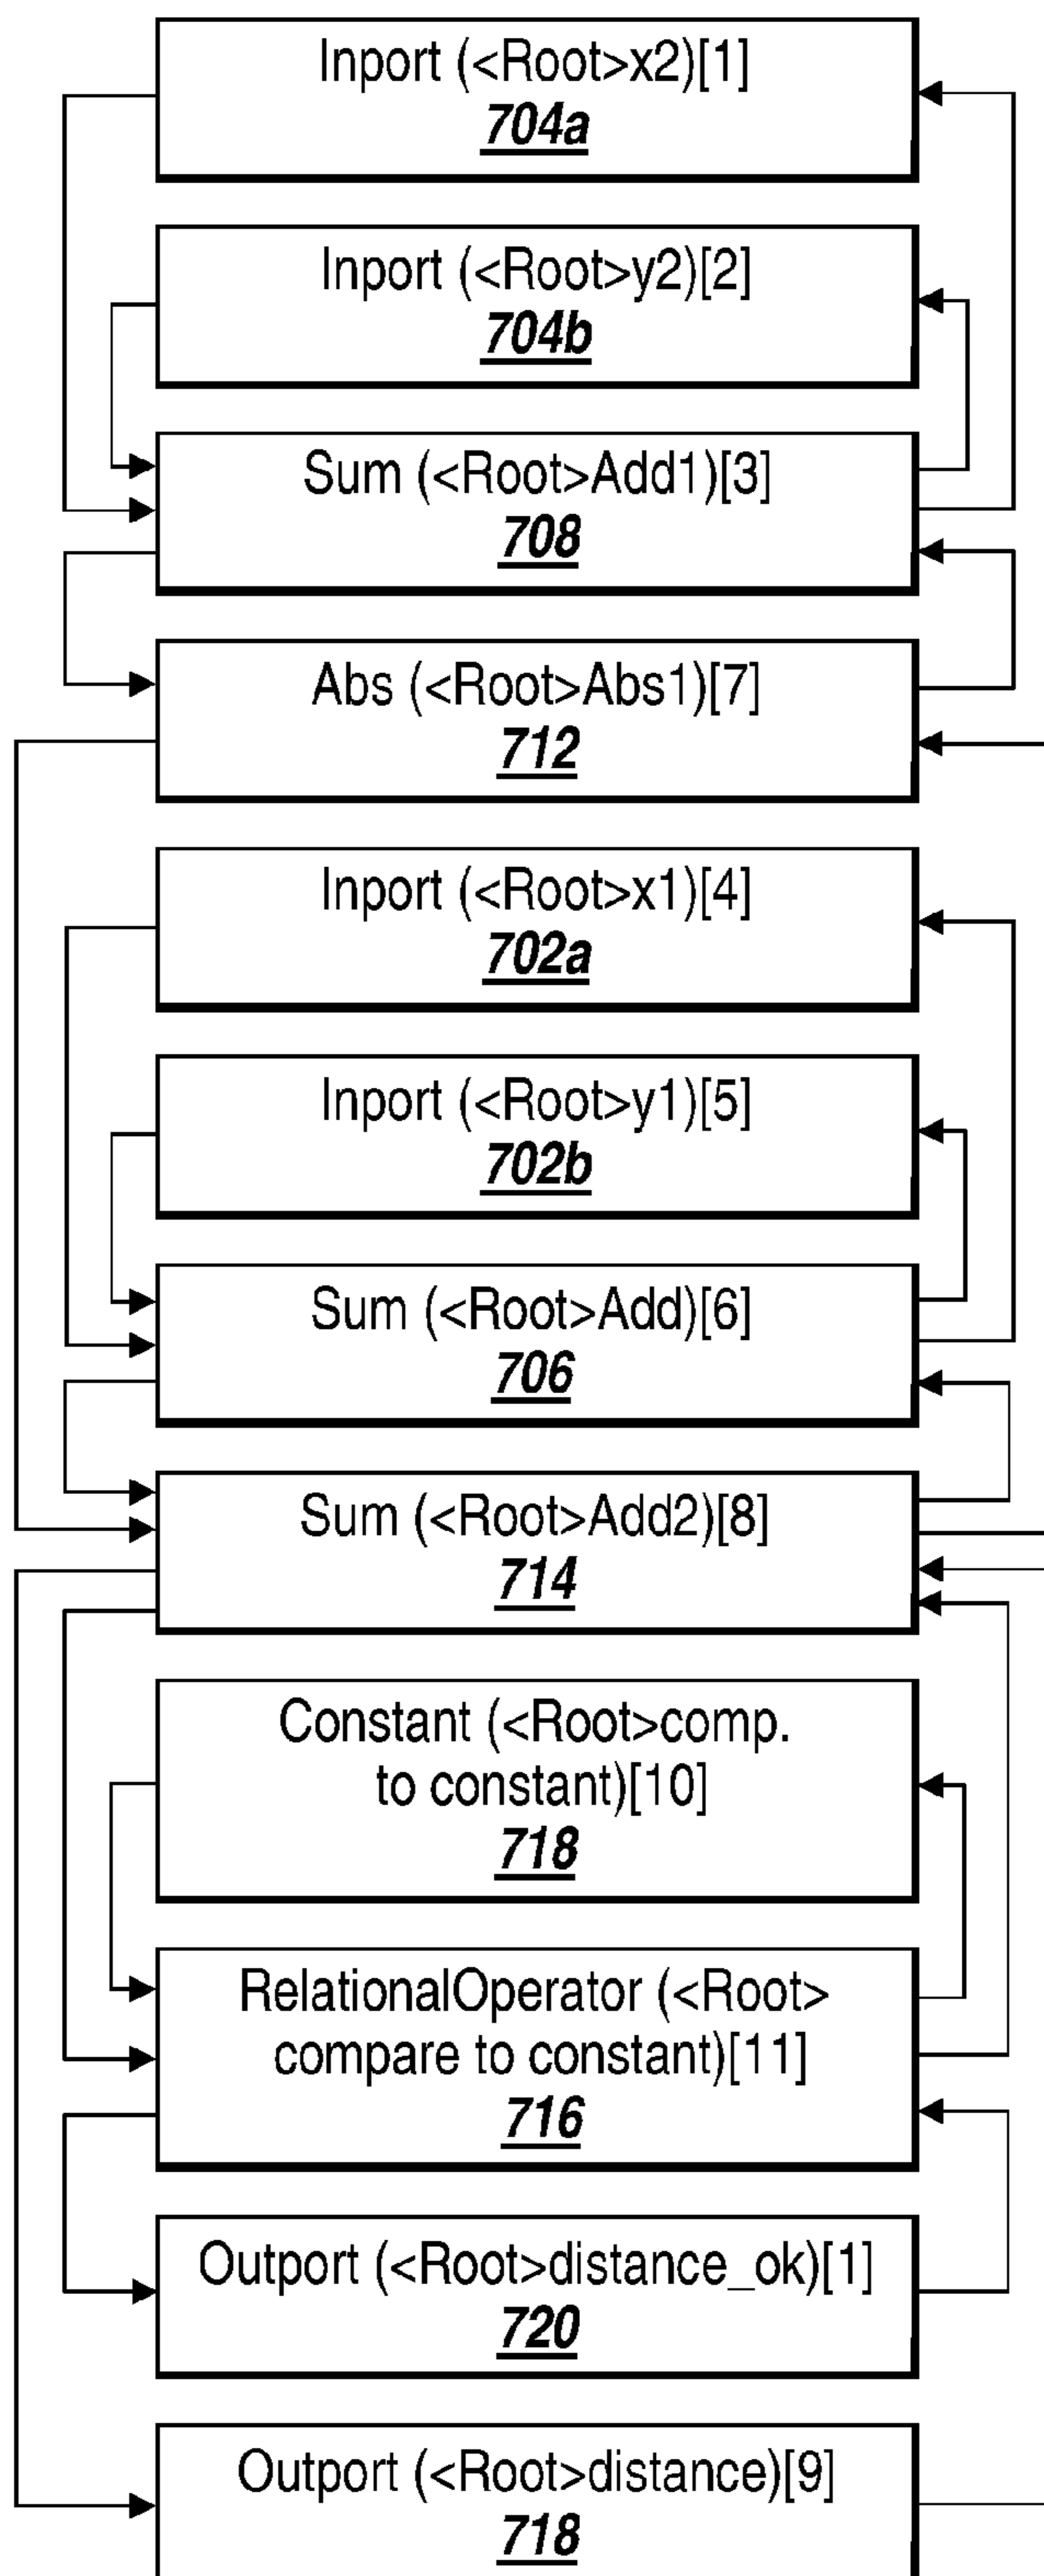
Inport (<Root>x2)[1]
704a

Inport (<Root>y2)[2]
704b

Sum (<Root>Add1)[3]
708

Abs (<Root>Abs1)[7]
712

Inport (<Root>x1)[4]
702a

Inport (<Root>y1)[5]
702b

Sum (<Root>Add)[6]
706

Sum (<Root>Add2)[8]
714

Constant (<Root>comp. to constant)[10]
718

RelationalOperator (<Root> compare to constant)[11]
716

Outport (<Root>distance_ok)[1]
720

Outport (<Root>distance)[9]
718